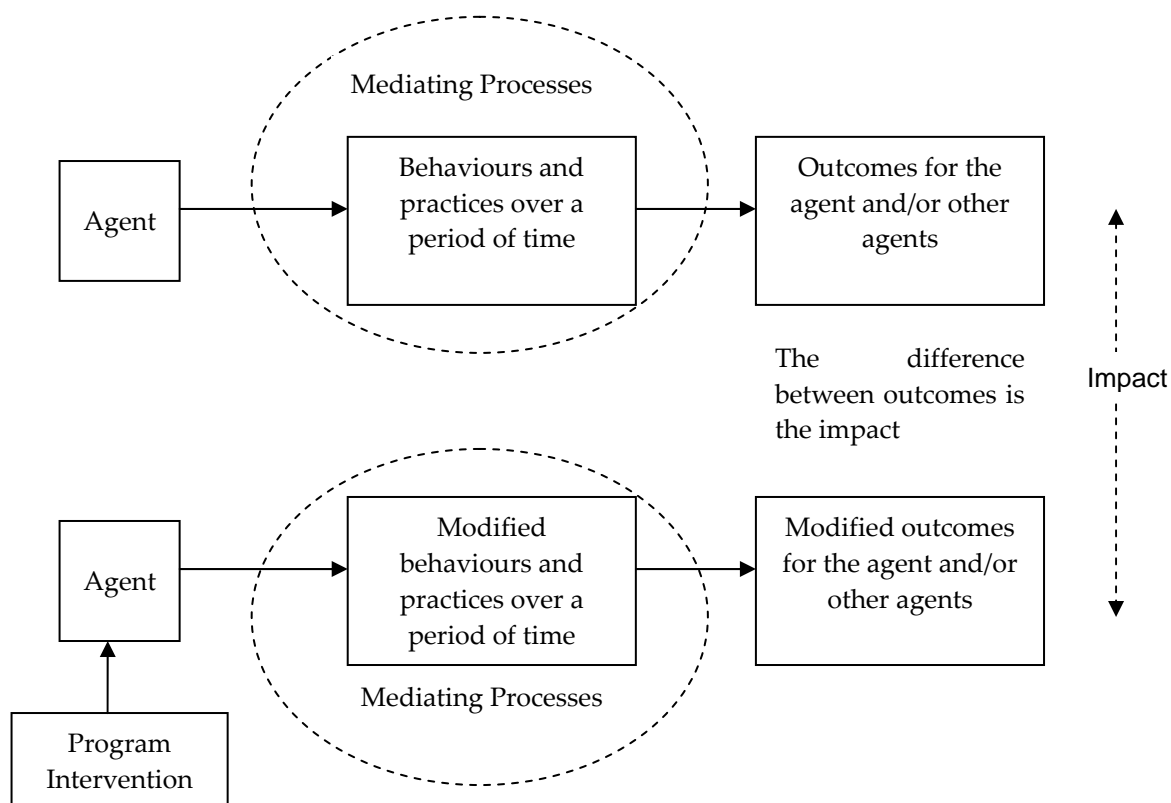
Mediating Processes

Agent

Behaviours and practices over a period of time

Outcomes for the agent and/or other agents

The difference between outcomes is the impact

Impact

Agent

Modified behaviours and practices over a period of time

Modified outcomes for the agent and/or other agents

Mediating Processes

Program Intervention